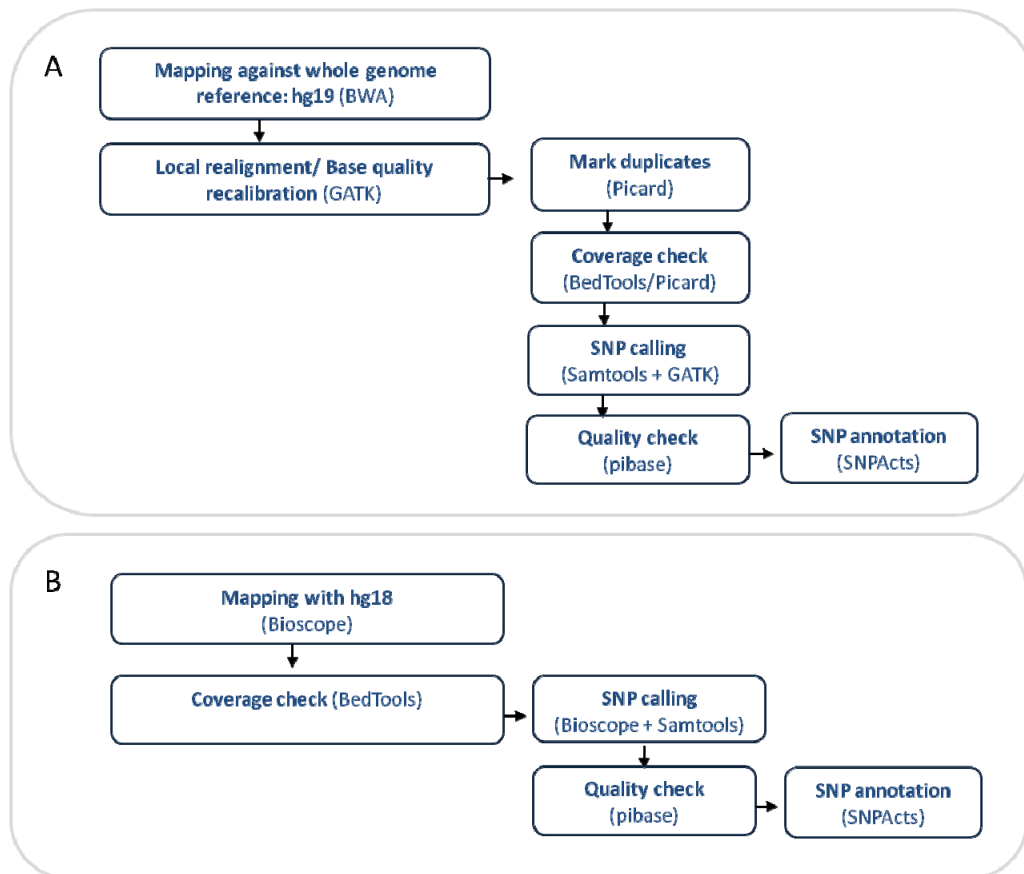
A

Mapping against whole genome reference: hg19 (BWA)

Local realignment/ Base quality recalibration (GATK)

Mark duplicates (Picard)

Coverage check (BedTools/Picard)

SNP calling (Samtools + GATK)

Quality check (pibase)

SNP annotation (SNPActs)

B

Mapping with hg18 (Bioscope)

Coverage check (BedTools)

SNP calling (Bioscope + Samtools)

Quality check (pibase)

SNP annotation (SNPActs)